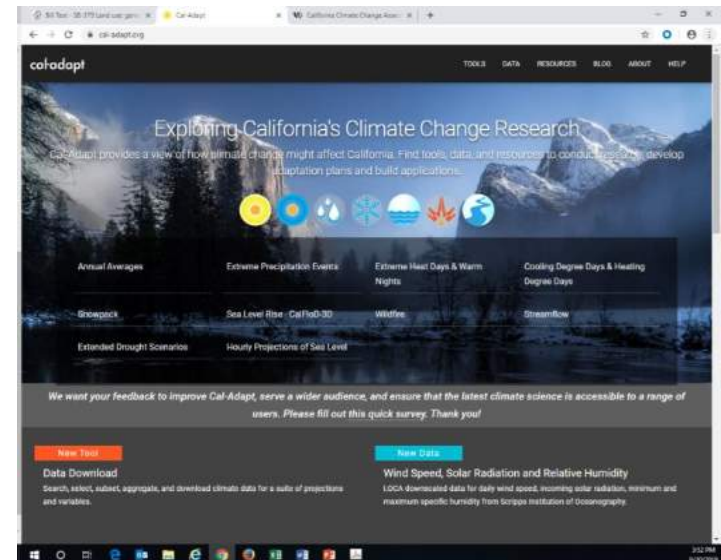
SB Tool - SB 379 land use gen... Cal-Adapt California Climate Change Rese...

cal-adapt.org

cal-adapt

TOOLS DATA RESOURCES BLOG ABOUT HELP

Exploring California's Climate Change Research

Cal-Adapt provides a view of how climate change might affect California. Find tools, data, and resources to conduct research, develop adaptation plans and build applications.

Annual Averages

Extreme Precipitation Events

Extreme Heat Days & Warm Nights

Cooling Degree Days & Heating Degree Days

Snowpack

Sea Level Rise - CalFloD-3D

Wildfire

Streamflow

Extended Drought Scenarios

Hourly Projections of Sea Level

We want your feedback to improve Cal-Adapt, serve a wider audience, and ensure that the latest climate science is accessible to a range of users. Please fill out this quick survey. Thank you!

New Tool

Data Download

Search, select, subset, aggregate, and download climate data for a suite of projections and variables.

New Data

Wind Speed, Solar Radiation and Relative Humidity

LOCA downscaled data for daily wind speed, incoming solar radiation, minimum and maximum specific humidity from Scripps Institution of Oceanography.

3:52 PM
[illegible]